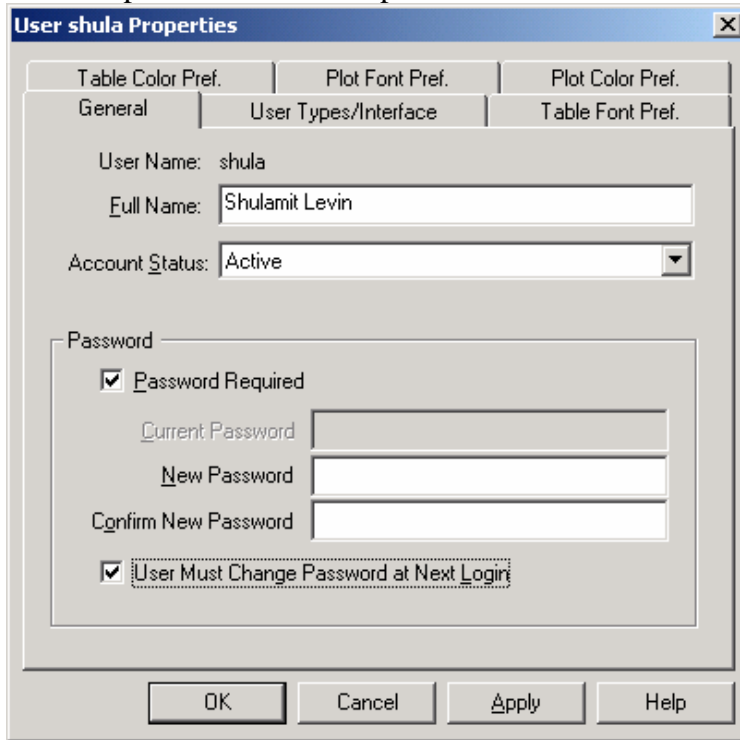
User shula Properties

Table Color Pref.
Plot Font Pref.
Plot Color Pref.
General
User Types/Interface
Table Font Pref.

User Name: shula
Full Name: Shulamit Levin
Account Status: Active

Password
Password Required
Current Password
New Password
Confirm New Password
User Must Change Password at Next Login

OK
Cancel
Apply
Help